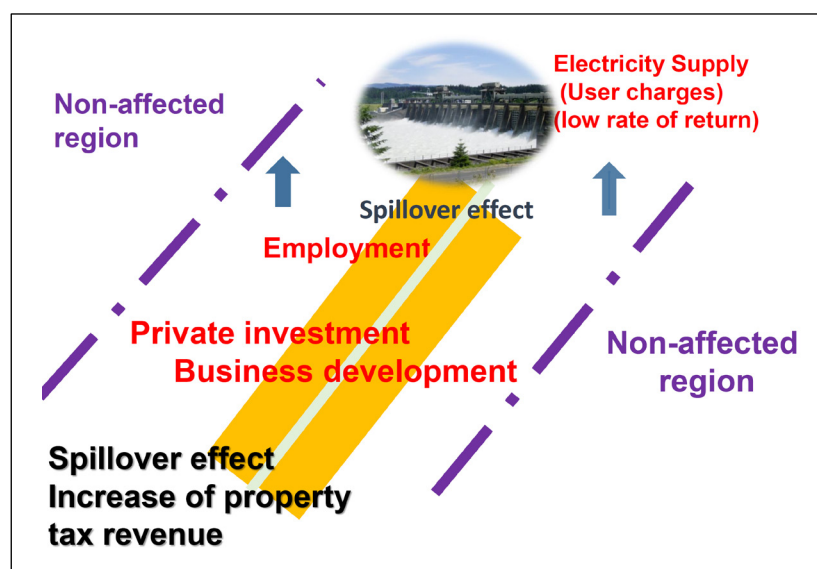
Non-affected region

Electricity Supply (User charges) (low rate of return)

Spillover effect

Employment

Private investment
Business development

Non-affected region

Spillover effect
Increase of property tax revenue